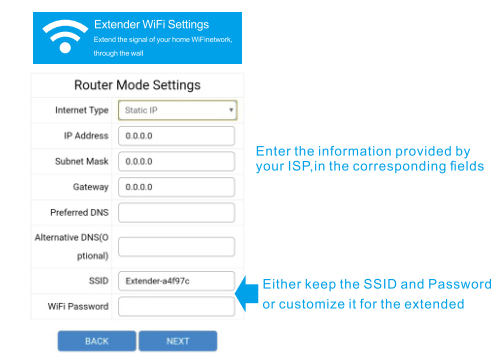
Extender WiFi Settings
Extend the signal of your home WiFinetwork, through the wall

Router Mode Settings

| Internet Type | Static IP |
|---|---|
| IP Address | 0.0.0.0 |
| Subnet Mask | 0.0.0.0 |
| Gateway | 0.0.0.0 |
| Preferred DNS | |
| Alternative DNS(Optional) | |
| SSID | Extender-a4f97c |
| WiFi Password | |

BACK NEXT

Enter the information provided by your ISP,in the corresponding fields

Either keep the SSID and Password or customize it for the extended